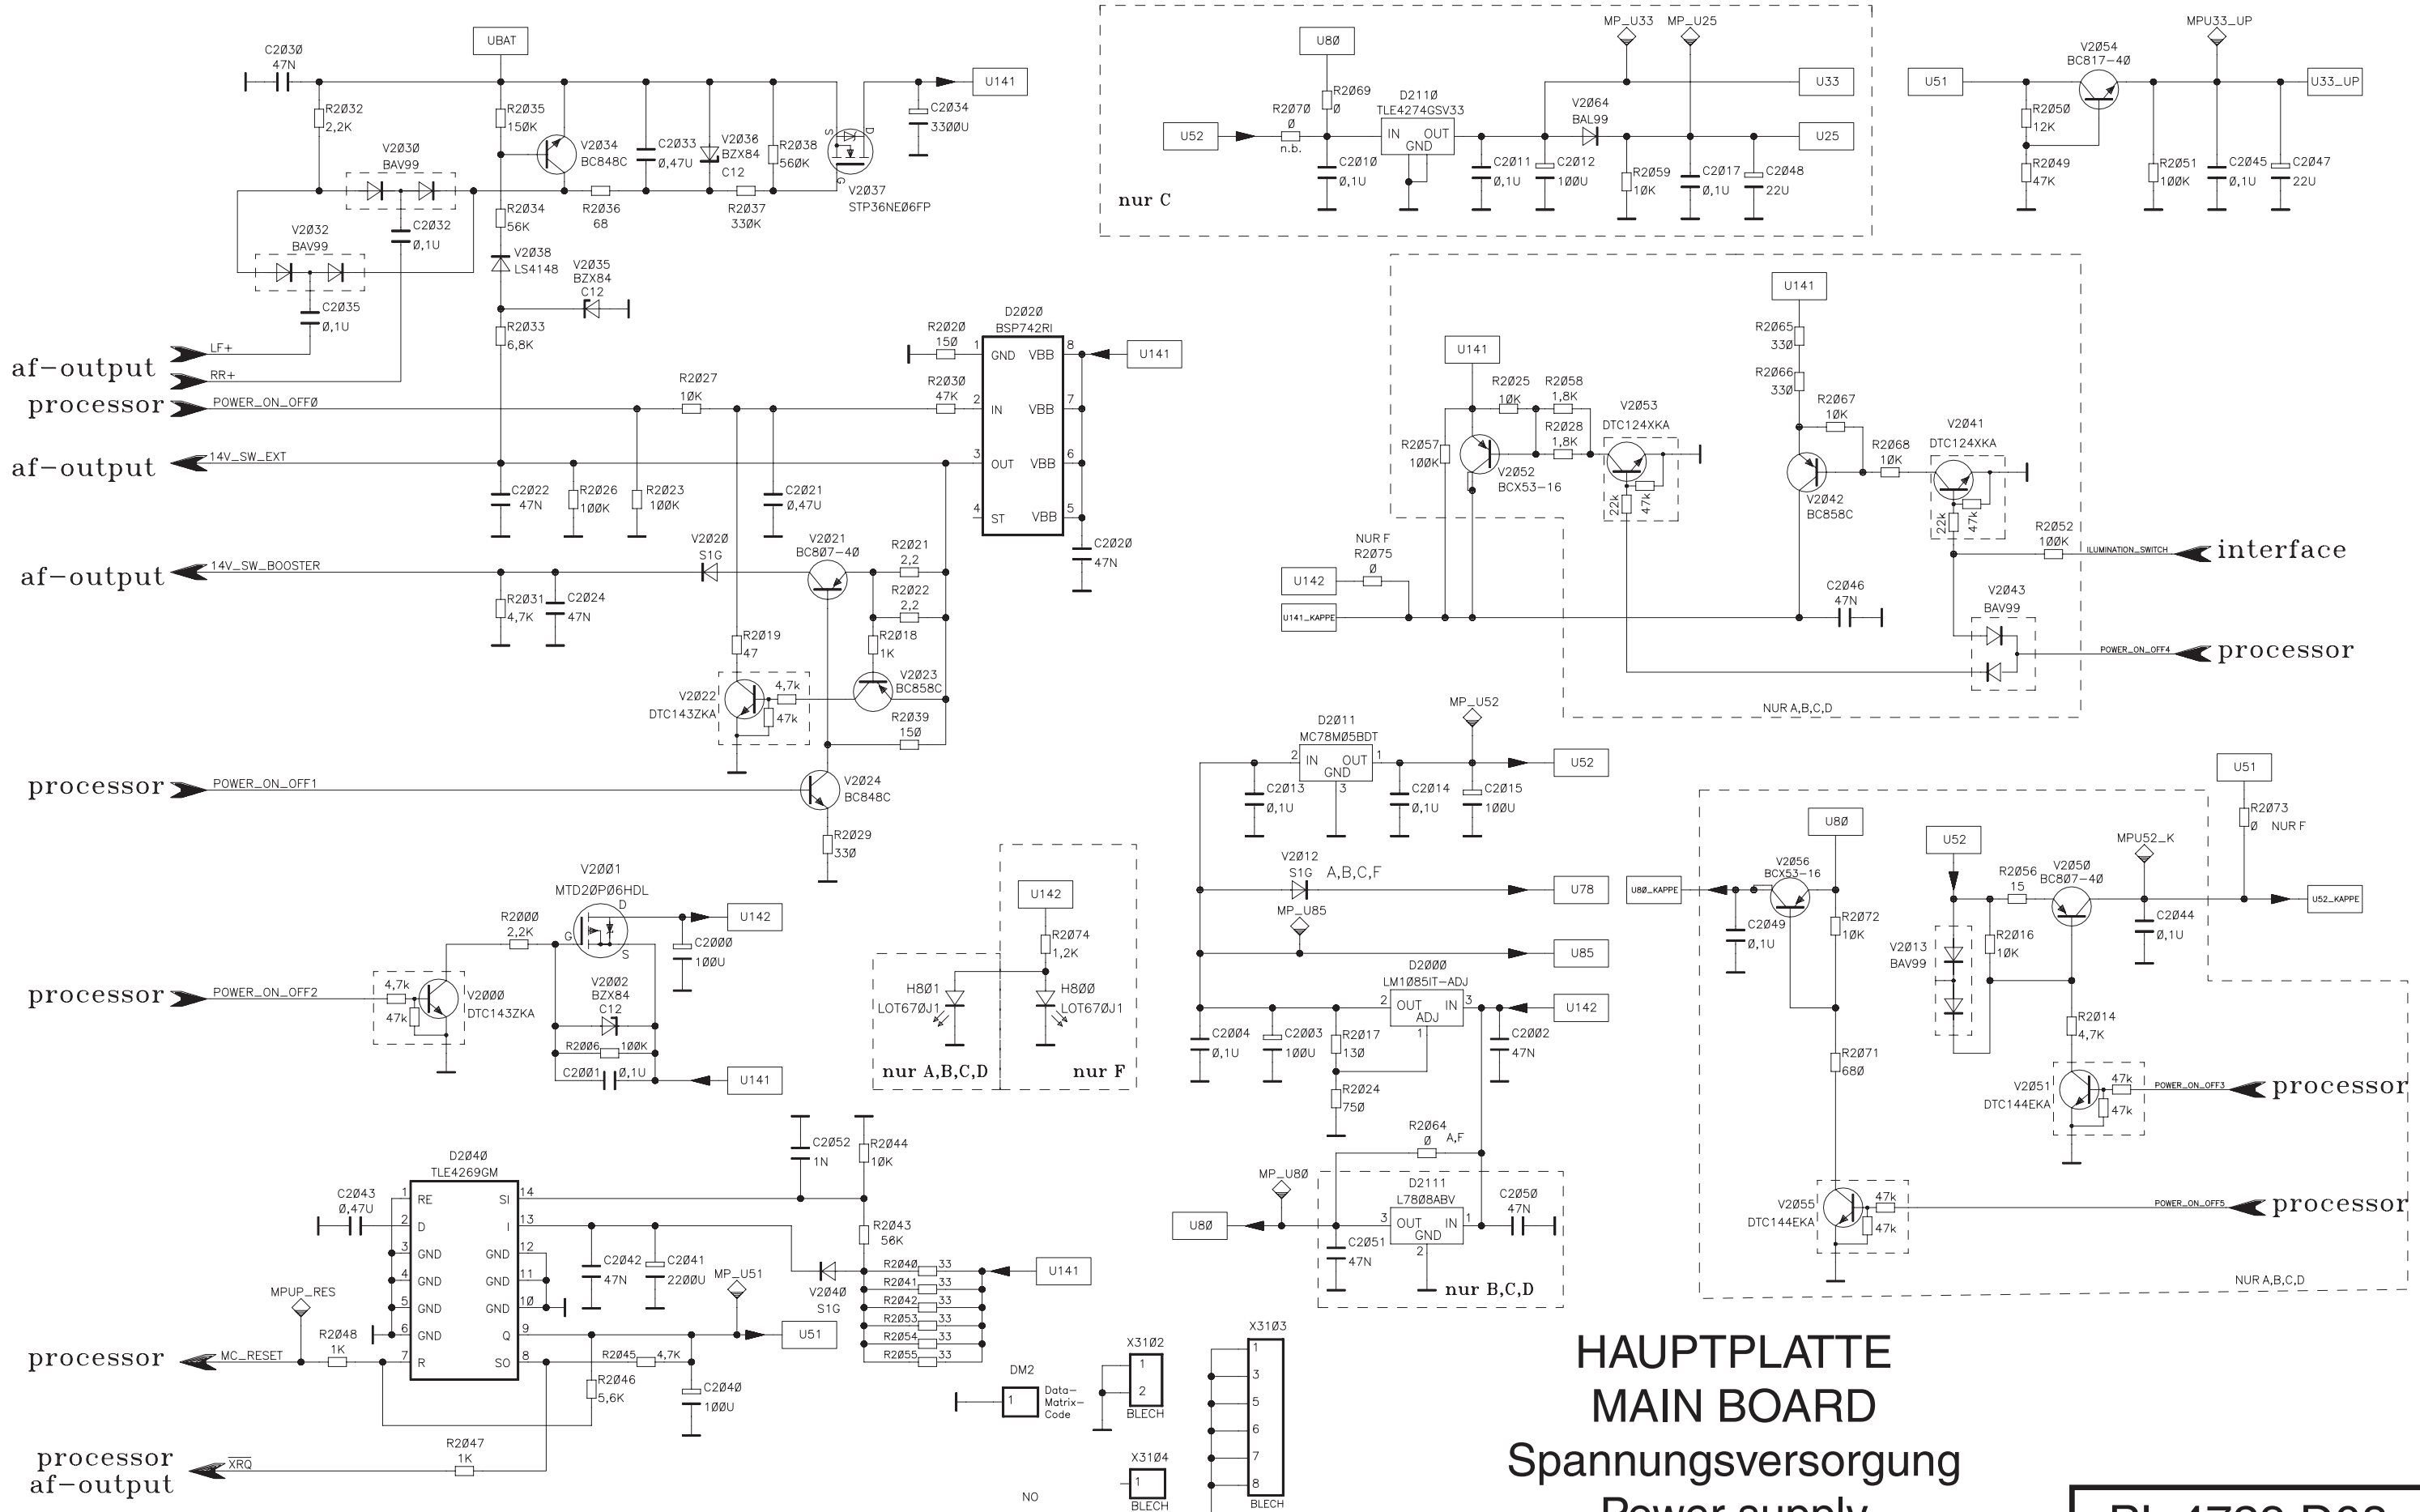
UBAT
C2030 47N
R2032 2,2K
R2035 150K
V2034 BC848C
C2033 0,47U
V2036 BZX84 C12
R2038 560K
S D G
V2037 STP36NE06FP
U141
C2034 3300U
V2030 BAV99
C2032 0,1U
R2034 56K
R2036 68
R2037 330K
V2032 BAV99
V2038 LS4148
V2035 BZX84 C12
C2035 0,1U
R2033 6,8K
af-output
LF+
RR+
processor
POWER_ON_OFF0
R2027 10K
R2020 150
D2020 BSP742RI
GND VBB
IN VBB
OUT VBB
ST VBB
R2030 47K
U141
af-output
14V_SW_EXT
C2022 47N
R2026 100K
R2023 100K
C2021 0,47U
C2020 47N
af-output
14V_SW_BOOSTER
V2020 S1G
V2021 BC807-40
R2021 2,2
R2022 2,2
R2031 4,7K
C2024 47N
R2019 47
R2018 1K
V2023 BC858C
V2022 DTC143ZKA
4,7k
47k
R2039 150
processor
POWER_ON_OFF1
V2024 BC848C
R2029 330
V2001 MTD20P06HDL
R2000 2,2K
G D S
U142
C2000 100U
processor
POWER_ON_OFF2
4,7k
47k
V2000 DTC143ZKA
V2002 BZX84 C12
R2006 100K
C2001 0,1U
U141
U142
R2074 1,2K
H801 LOT670J1
H800 LOT670J1
nur A,B,C,D
nur F
D2040 TLE4269GM
C2043 0,47U
RE SI
D I
GND GND
GND GND
GND GND
GND Q
R SO
C2052 1N
R2044 10K
R2043 56K
C2042 47N
C2041 2200U
MP_U51
V2040 S1G
R2040 33
R2041 33
R2042 33
R2053 33
R2054 33
R2055 33
U141
U51
MPUP_RES
processor
MC_RESET
R2048 1K
R2045 4,7K
R2046 5,6K
C2040 100U
processor
af-output
$\overline{XRQ}$
R2047 1K
DM2
Data-Matrix-Code
X3102 BLECH
X3104 BLECH
NO
X3103 BLECH
U80
MP_U33
MP_U25
R2069 0
R2070 0 n.b.
D2110 TLE4274GSV33
IN OUT GND
V2064 BAL99
U33
U52
U25
C2010 0,1U
C2011 0,1U
C2012 100U
R2059 10K
C2017 0,1U
C2048 22U
nur C
MPU33_UP
V2054 BC817-40
U51
U33_UP
R2050 12K
R2049 47K
R2051 100K
C2045 0,1U
C2047 22U
U141
U141
R2065 330
R2066 330
R2025 10K
R2058 1,8K
R2028 1,8K
V2053 DTC124XKA
R2057 100K
V2052 BCX53-16
22k 47k
R2067 10K
R2068 10K
V2041 DTC124XKA
V2042 BC858C
22k 47k
R2052 100K
ILLUMINATION_SWITCH
interface
NUR F
R2075 0
U142
U141_KAPPE
C2046 47N
V2043 BAV99
POWER_ON_OFF4
processor
NUR A,B,C,D
D2011 MC78M05BDT
IN OUT GND
MP_U52
U52
C2013 0,1U
C2014 0,1U
C2015 100U
V2012 S1G A,B,C,F
U78
MP_U85
U85
D2000 LM1085IT-ADJ
OUT IN ADJ
U142
C2004 0,1U
C2003 100U
R2017 130
R2024 750
C2002 47N
R2064 0 A,F
MP_U80
D2111 L7808ABV
OUT IN GND
C2050 47N
U80
C2051 47N
nur B,C,D
U51
R2073 0 NUR F
U80
U52
MPU52_K
V2056 BCX53-16
U80_KAPPE
C2049 0,1U
R2072 10K
R2056 15
V2050 BC807-40
C2044 0,1U
U52_KAPPE
V2013 BAV99
R2016 10K
R2014 4,7K
R2071 680
V2051 DTC144EKA
47k 47k
POWER_ON_OFF3
processor
V2055 DTC144EKA
47k 47k
POWER_ON_OFF5
processor
NUR A,B,C,D
HAUPTPLATTE
MAIN BOARD
Spannungsversorgung
Power supply